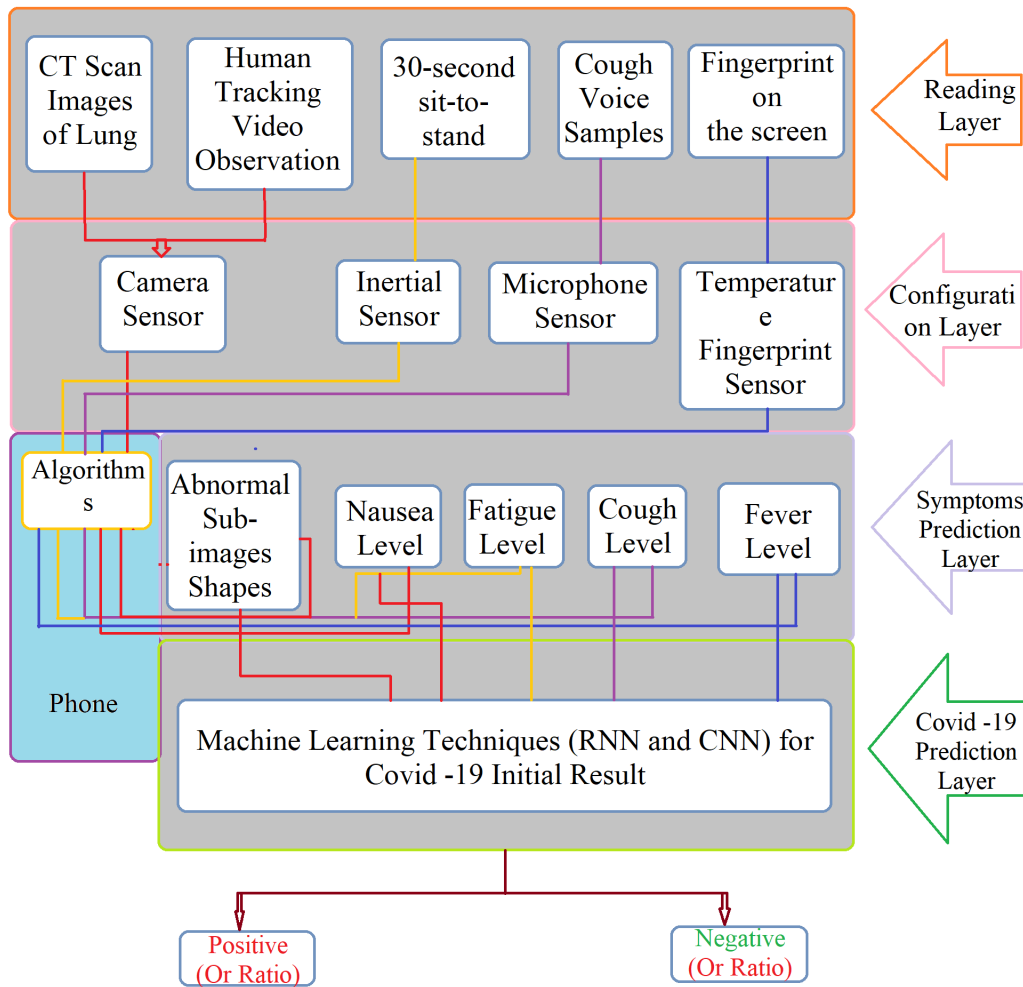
CT Scan Images of Lung

Human Tracking Video Observation

30-second sit-to-stand

Cough Voice Samples

Fingerprint on the screen

Reading Layer

Camera Sensor

Inertial Sensor

Microphone Sensor

Temperatur e Fingerprint Sensor

Configurati on Layer

Algorithm s

Abnormal Sub-images Shapes

Nausea Level

Fatigue Level

Cough Level

Fever Level

Symptoms Prediction Layer

Phone

Machine Learning Techniques (RNN and CNN) for Covid -19 Initial Result

Covid -19 Prediction Layer

Positive (Or Ratio)

Negative (Or Ratio)